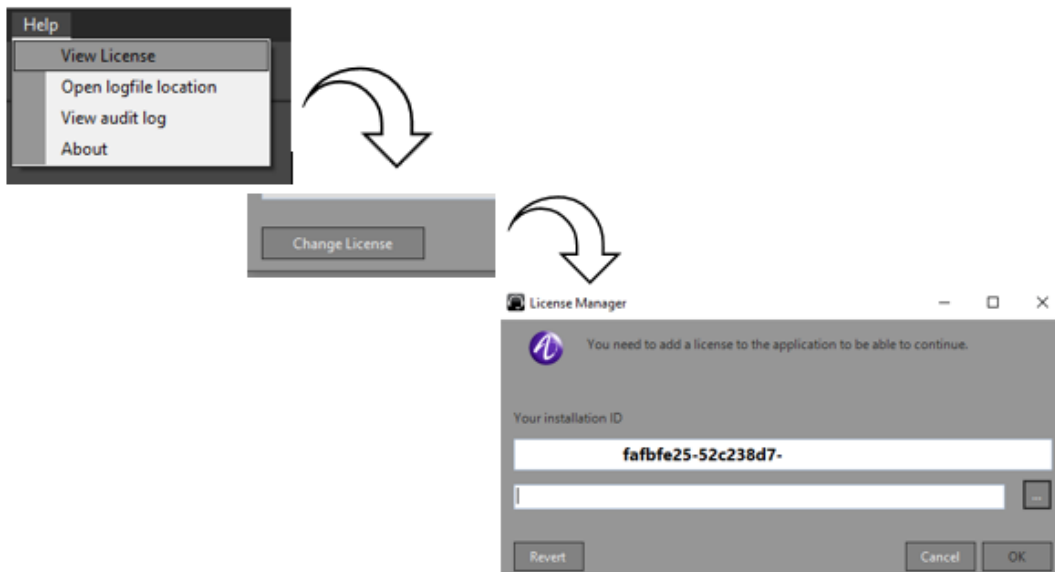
Help
View License
Open logfile location
View audit log
About

Change License

License Manager

You need to add a license to the application to be able to continue.

Your installation ID

fafbfe25-52c238d7-

...

Revert

Cancel

OK